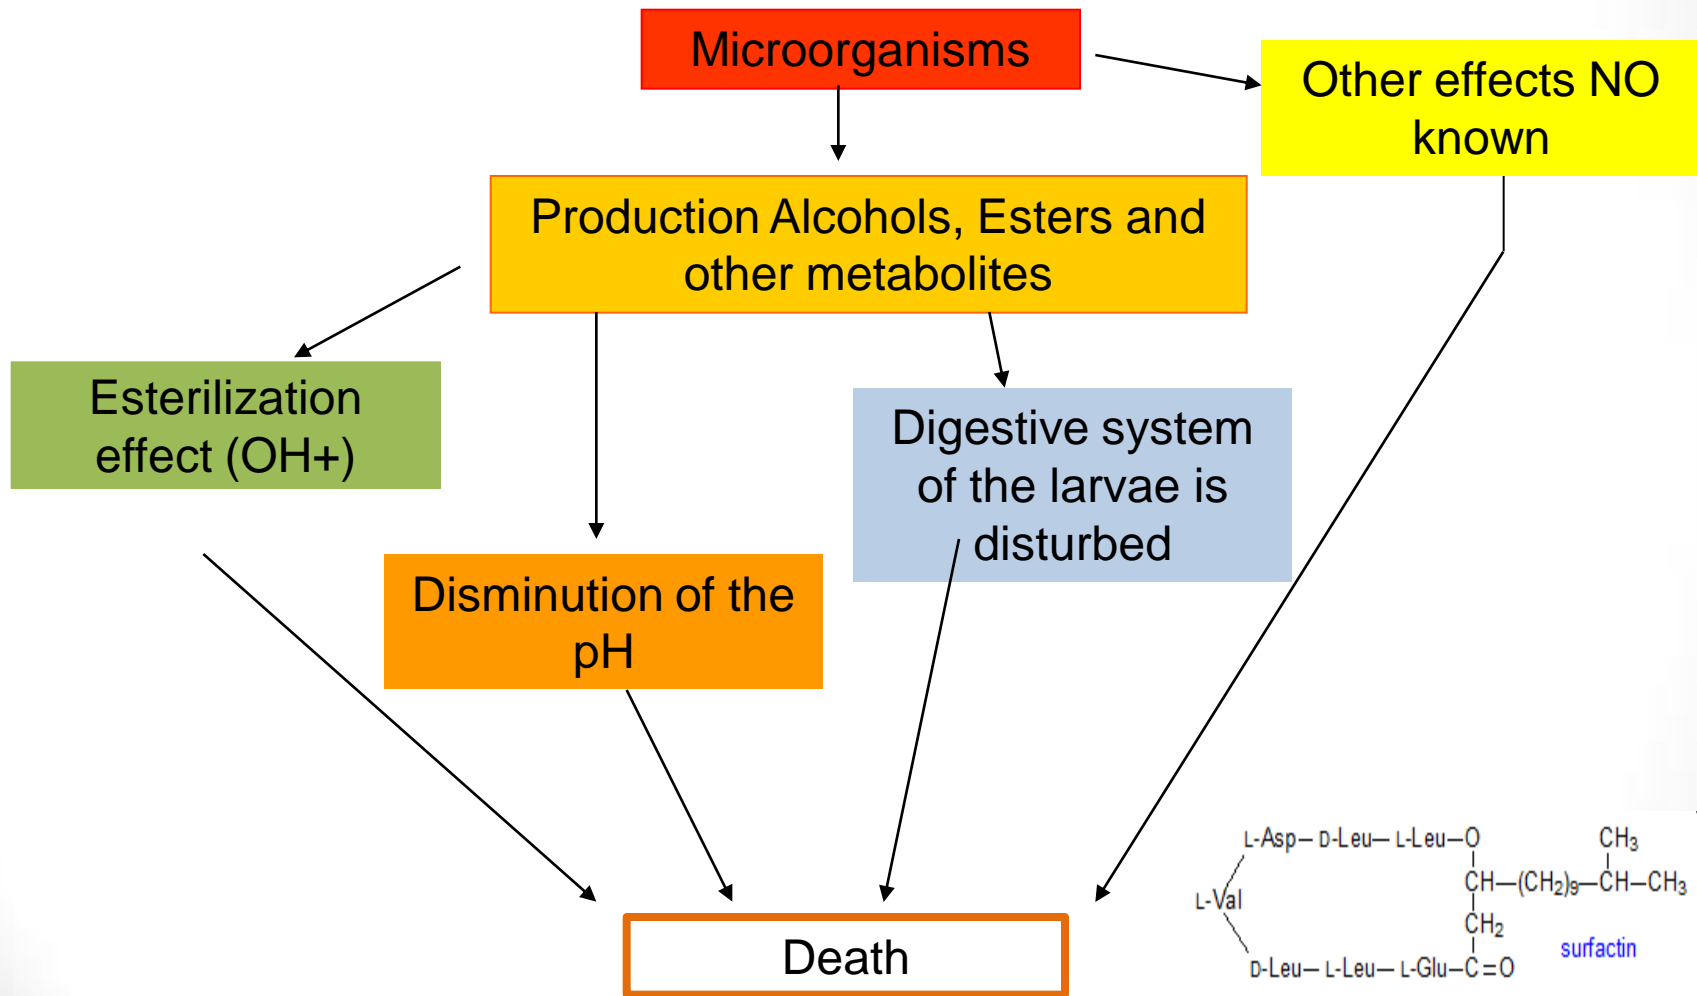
Microorganisms

Other effects NO known

Production Alcohols, Esters and other metabolites

Esterilization effect (OH+)

Digestive system of the larvae is disturbed

Disminution of the pH

Death

L-Asp–D-Leu–L-Leu–O

$CH_3$

L-Val

$CH–(CH_2)_9–CH–CH_3$

$CH_2$

D-Leu–L-Leu–L-Glu–C=O

surfactin